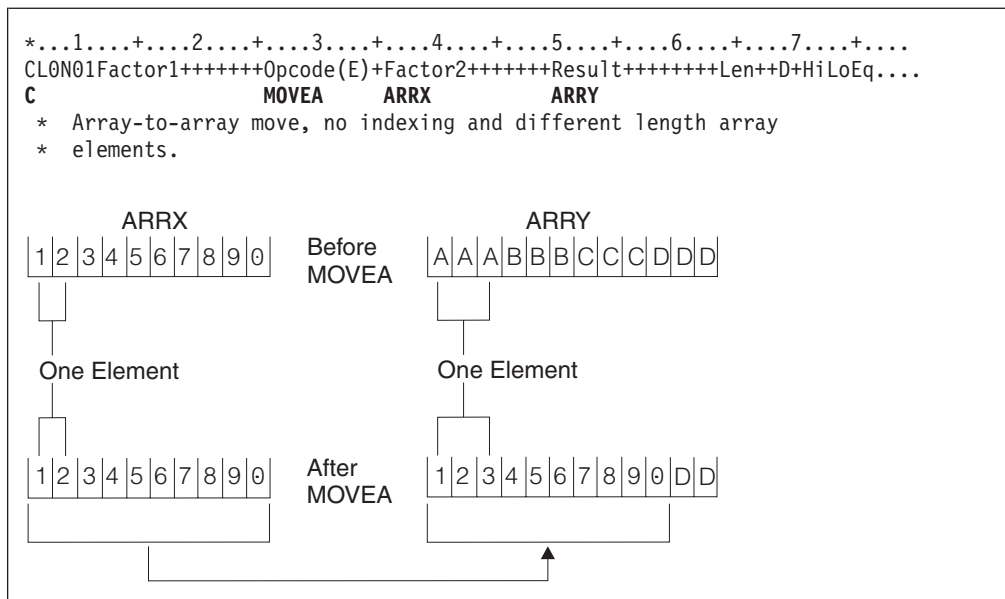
*...1....+....2....+....3....+....4....+....5....+....6....+....7....+....
CL0N01Factor1+++++++Opcode(E)+Factor2+++++++Result++++++++Len++D+HiLoEq....
C MOVEA ARRX ARRY
* Array-to-array move, no indexing and different length array
* elements.

ARRX

| 1 | 2 | 3 | 4 | 5 | 6 | 7 | 8 | 9 | 0 |
|---|---|---|---|---|---|---|---|---|---|

Before MOVEA

ARRY

| A | A | A | B | B | B | C | C | C | D | D | D |
|---|---|---|---|---|---|---|---|---|---|---|---|

One Element

One Element

| 1 | 2 | 3 | 4 | 5 | 6 | 7 | 8 | 9 | 0 |
|---|---|---|---|---|---|---|---|---|---|

After MOVEA

| 1 | 2 | 3 | 4 | 5 | 6 | 7 | 8 | 9 | 0 | D | D |
|---|---|---|---|---|---|---|---|---|---|---|---|